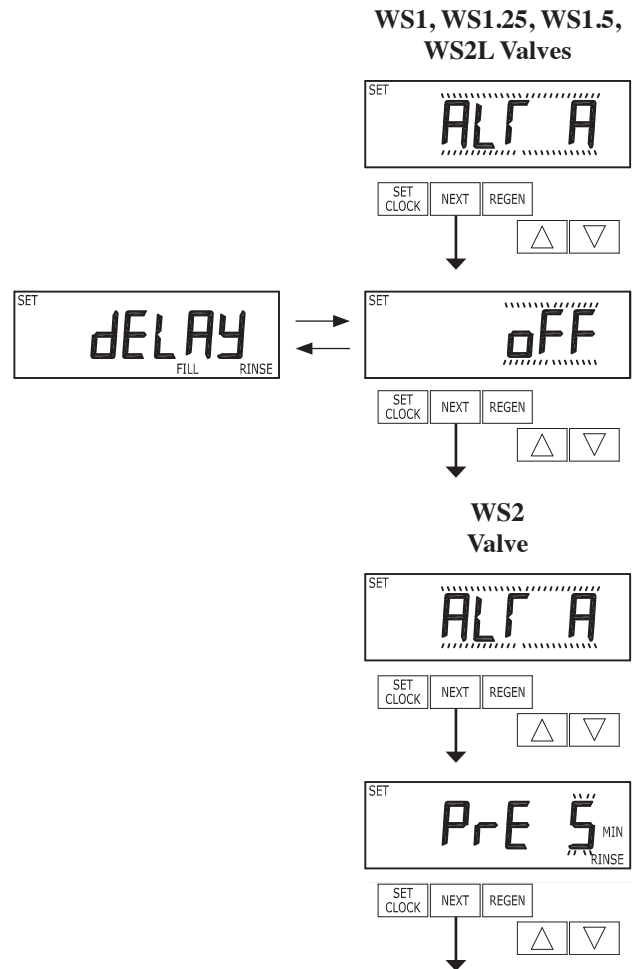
WS1, WS1.25, WS1.5, WS2L Valves

SET
ALT A

SET CLOCK
NEXT
REGEN

SET
dELAY
FILL
RINSE

SET
oFF

SET CLOCK
NEXT
REGEN

WS2 Valve

SET
ALT A

SET CLOCK
NEXT
REGEN

SET
PrE 5
MIN
RINSE

SET CLOCK
NEXT
REGEN